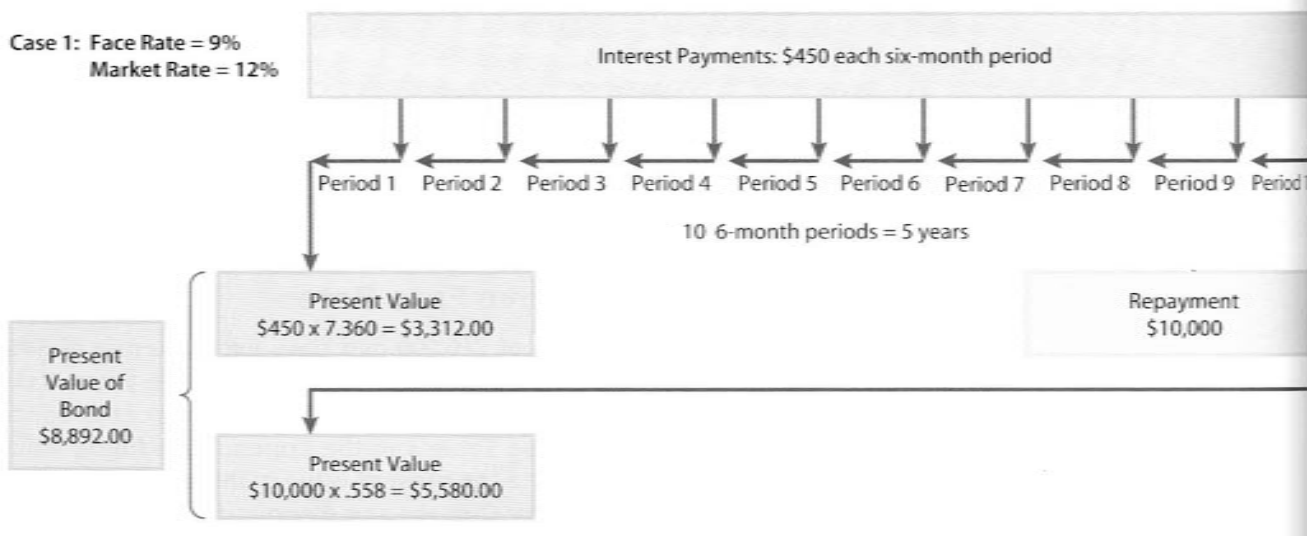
Case 1: Face Rate = 9%
Market Rate = 12%

Interest Payments: $450 each six-month period

Period 1 Period 2 Period 3 Period 4 Period 5 Period 6 Period 7 Period 8 Period 9 Period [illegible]

10 6-month periods = 5 years

Present Value
$450 x 7.360 = $3,312.00

Repayment
$10,000

Present Value of Bond
$8,892.00

Present Value
$10,000 x .558 = $5,580.00